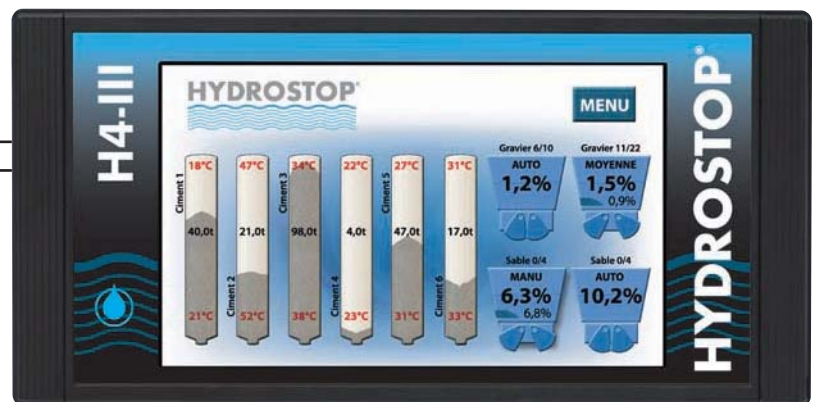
H4-III

HYDROSTOP

MENU

Ciment 1
18°C
40,0t
21°C

Ciment 2
47°C
21,0t
52°C

Ciment 3
34°C
98,0t
38°C

Ciment 4
22°C
4,0t
23°C

Ciment 5
27°C
47,0t
31°C

Ciment 6
31°C
17,0t
33°C

Gravier 6/10
AUTO
1,2%

Gravier 11/22
MOYENNE
1,5%
0,9%

Sable 0/4
MANU
6,3%
6,8%

Sable 0/4
AUTO
10,2%

HYDROSTOP